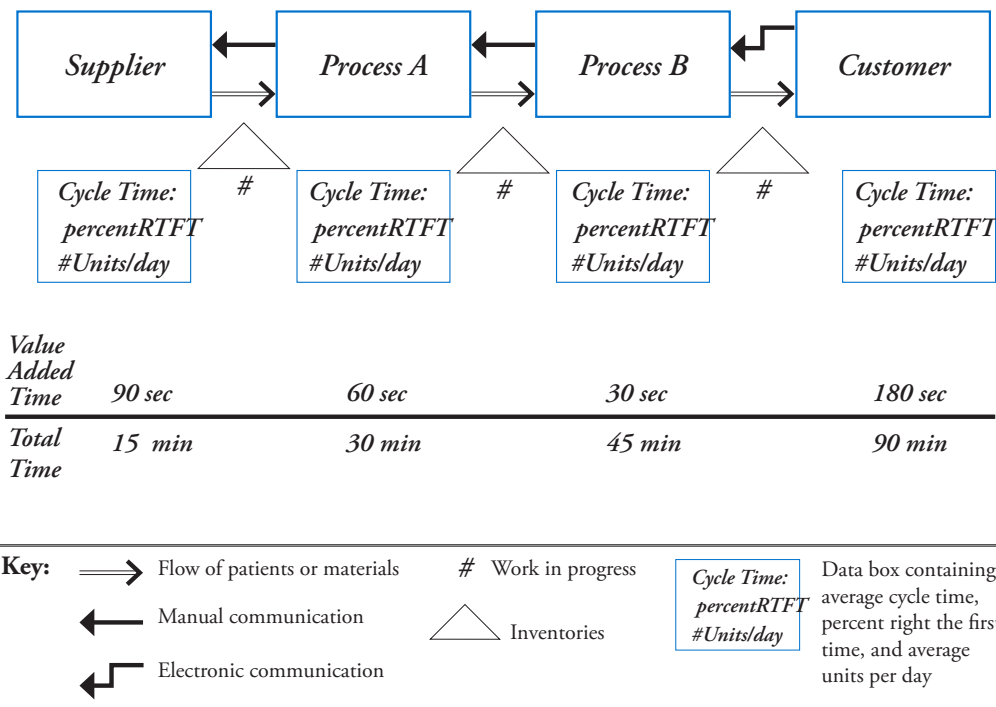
Supplier

Process A

Process B

Customer

#

#

#

Cycle Time: percentRTFT #Units/day

Cycle Time: percentRTFT #Units/day

Cycle Time: percentRTFT #Units/day

Cycle Time: percentRTFT #Units/day

| Value Added Time | 90 sec | 60 sec | 30 sec | 180 sec |
|---|---|---|---|---|
| Total Time | 15 min | 30 min | 45 min | 90 min |

Key: Flow of patients or materials

# Work in progress

Cycle Time: percentRTFT #Units/day

Data box containing average cycle time, percent right the firs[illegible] time, and average units per day

Manual communication

Inventories

Electronic communication